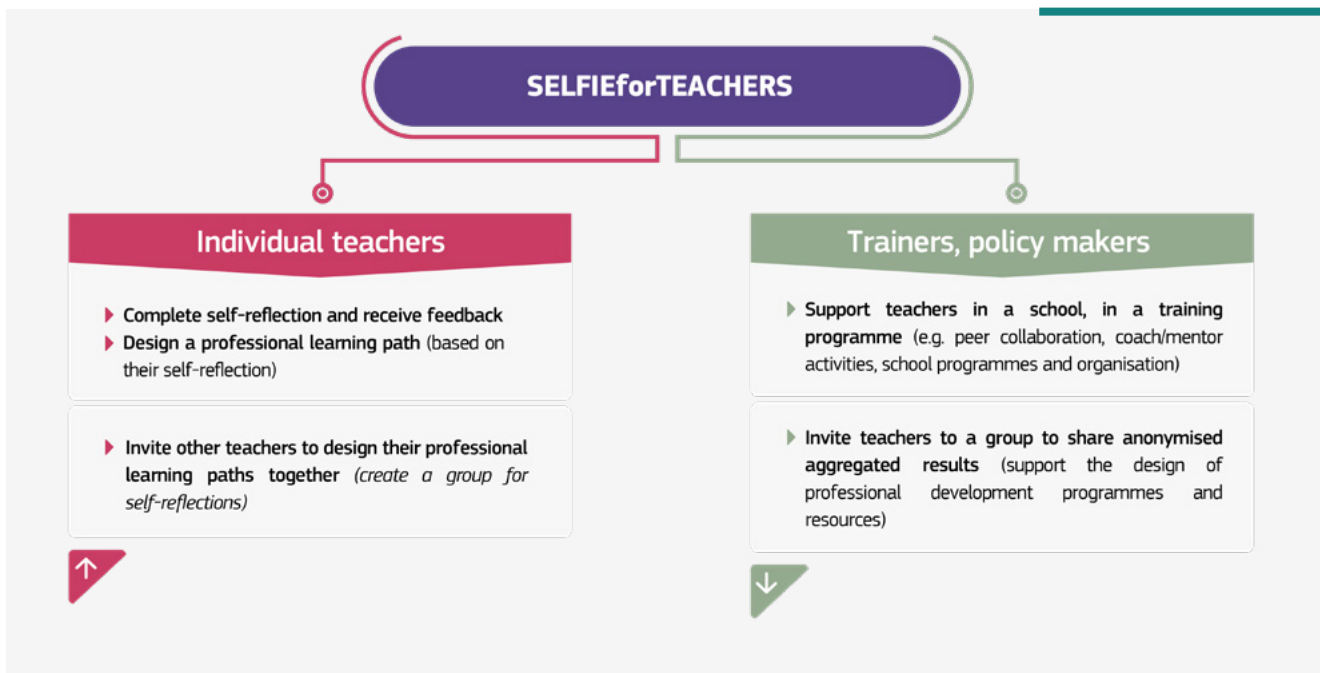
SELFIEforTEACHERS

Individual teachers

Complete self-reflection and receive feedback
Design a professional learning path (based on their self-reflection)

Invite other teachers to design their professional learning paths together *(create a group for self-reflections)*

Trainers, policy makers

Support teachers in a school, in a training programme (e.g. peer collaboration, coach/mentor activities, school programmes and organisation)

Invite teachers to a group to share anonymised aggregated results (support the design of professional development programmes and resources)